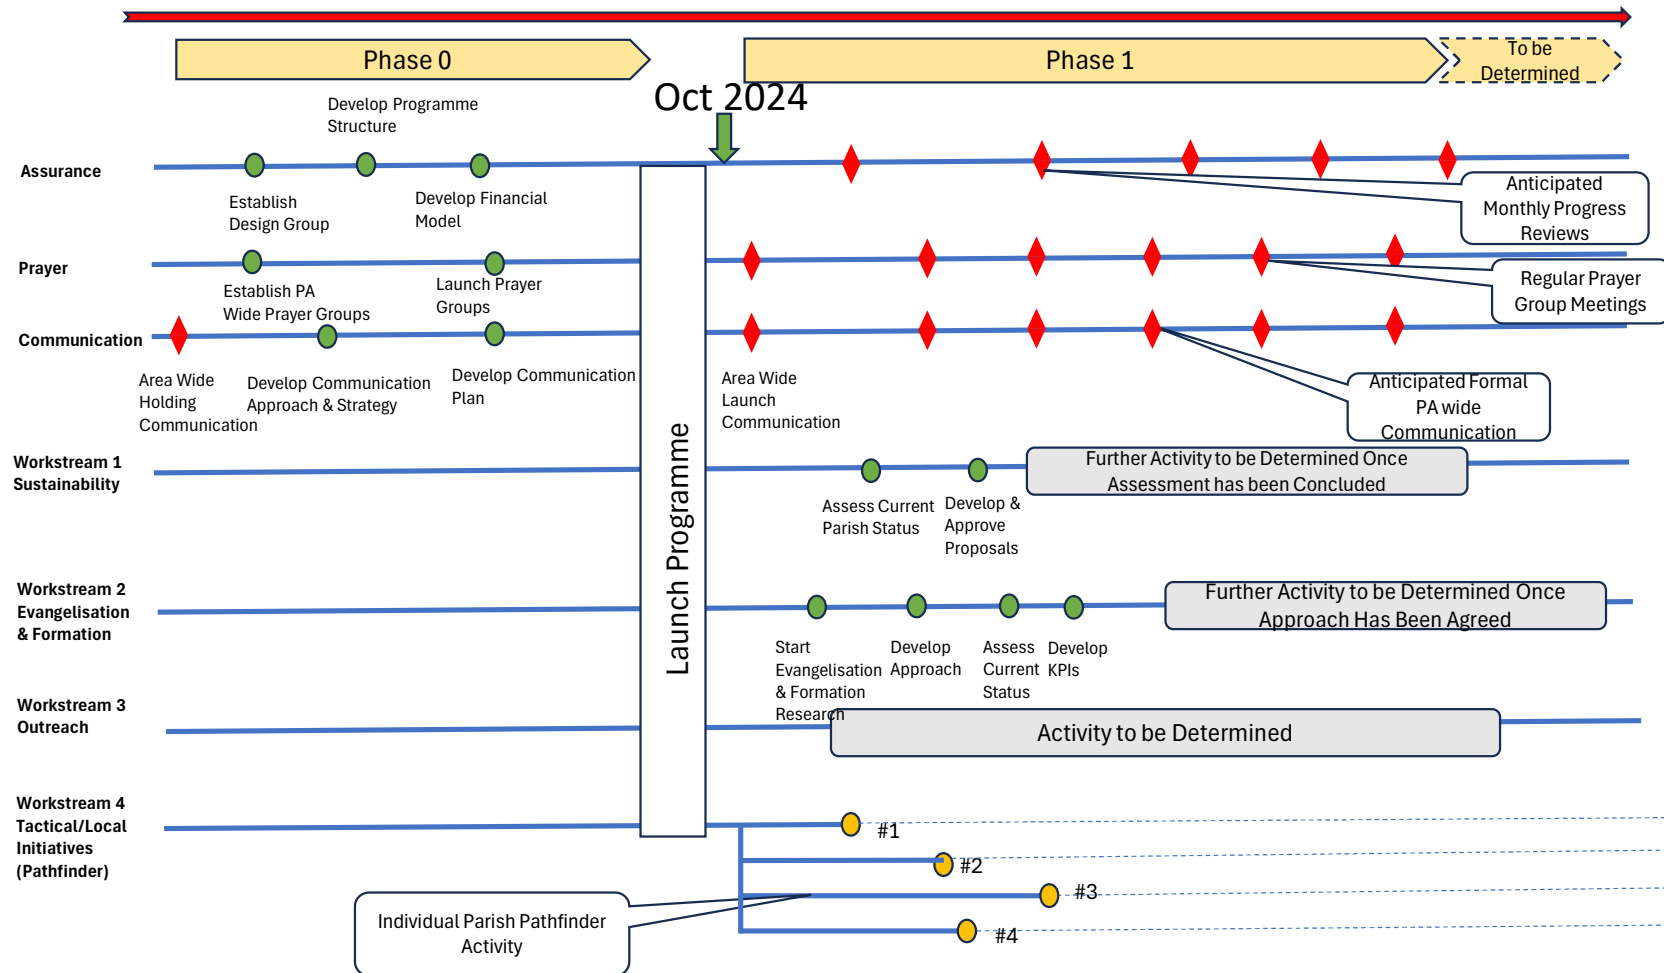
Phase 0

Phase 1

To be Determined

Oct 2024

Develop Programme Structure

Assurance

Establish Design Group

Develop Financial Model

Anticipated Monthly Progress Reviews

Prayer

Establish PA Wide Prayer Groups

Launch Prayer Groups

Regular Prayer Group Meetings

Communication

Area Wide Holding Communication

Develop Communication Approach & Strategy

Develop Communication Plan

Area Wide Launch Communication

Anticipated Formal PA wide Communication

Launch Programme

Workstream 1 Sustainability

Assess Current Parish Status

Develop & Approve Proposals

Further Activity to be Determined Once Assessment has been Concluded

Workstream 2 Evangelisation & Formation

Start Evangelisation & Formation Research

Develop Approach

Assess Current Status

Develop KPIs

Further Activity to be Determined Once Approach Has Been Agreed

Workstream 3 Outreach

Activity to be Determined

Workstream 4 Tactical/Local Initiatives (Pathfinder)

#1

#2

#3

#4

Individual Parish Pathfinder Activity